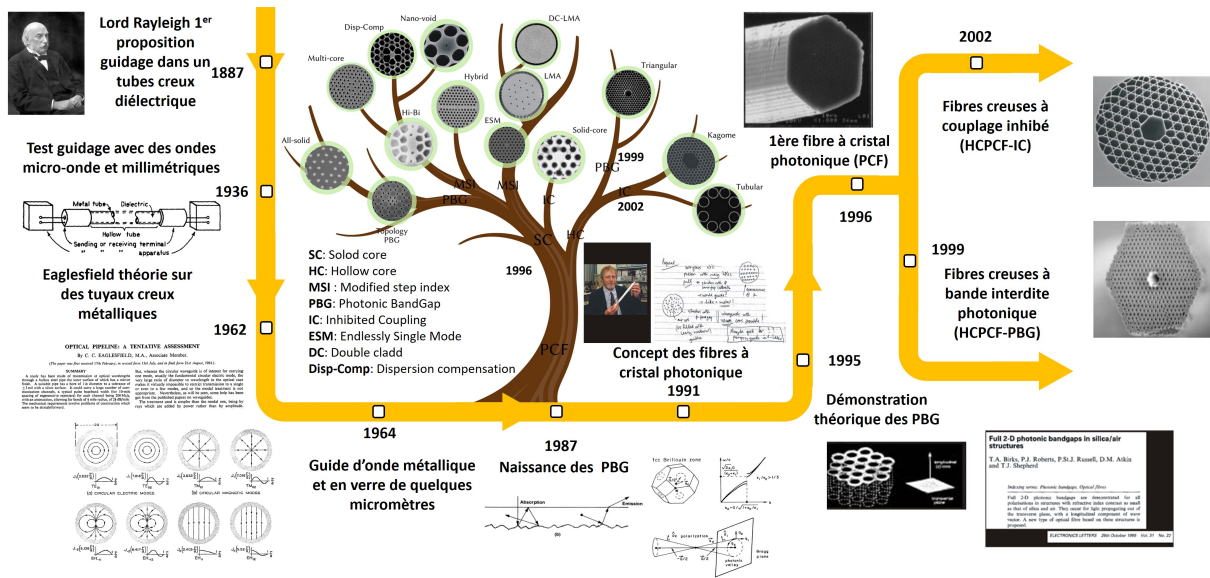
Lord Rayleigh 1$^{er}$ proposition guidage dans un tubes creux diélectrique

1887

Test guidage avec des ondes micro-onde et millimétriques

1936

Metal tube

Dielectric

Hollow tube

Sending or receiving terminal apparatus

Eaglesfield théorie sur des tuyaux creux métalliques

1962

OPTICAL PIPELINE: A TENTATIVE ASSESSMENT

By C. C. EAGLESFIELD, M.A., Associate Member.

SUMMARY

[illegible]

(a) CIRCULAR ELECTRIC MODES

(b) CIRCULAR MAGNETIC MODES

1964

Guide d'onde métallique et en verre de quelques micromètres

Disp-Comp

Nano-void

DC-LMA

Multi-core

Hybrid

LMA

Triangular

Hi-Bi

ESM

Solid-core

All-solid

Kagome

Topology PBG

MSI

PBG

MSI

IC

PBG

1999

IC

2002

Tubular

SC

HC

1996

PCF

SC: Solod core
HC: Hollow core
MSI: Modified step index
PBG: Photonic BandGap
IC: Inhibited Coupling
ESM: Endlessly Single Mode
DC: Double cladd
Disp-Comp: Dispersion compensation

Concept des fibres à cristal photonique

1991

1987

Naissance des PBG

Absorption

Emission

fcc Brillouin zone

polarization

Bragg planes

1ère fibre à cristal photonique (PCF)

1996

1995

Démonstration théorique des PBG

2002

Fibres creuses à couplage inhibé (HCPCF-IC)

1999

Fibres creuses à bande interdite photonique (HCPCF-PBG)

Full 2-D photonic bandgaps in silica/air structures

T.A. Birks, P.J. Roberts, P.St.J. Russell, D.M. Atkin and T.J. Shepherd

Indexing terms: Photonic bandgaps, Optical fibres

Full 2-D photonic bandgaps are demonstrated for all polarisations in structures with refractive index contrast as small as that of silica and air. They occur for light propagating out of the transverse plane, with a longitudinal component of wave vector. A new type of optical fibre based on these structures is proposed.

ELECTRONICS LETTERS 26th October 1995 Vol. 31 No. 22